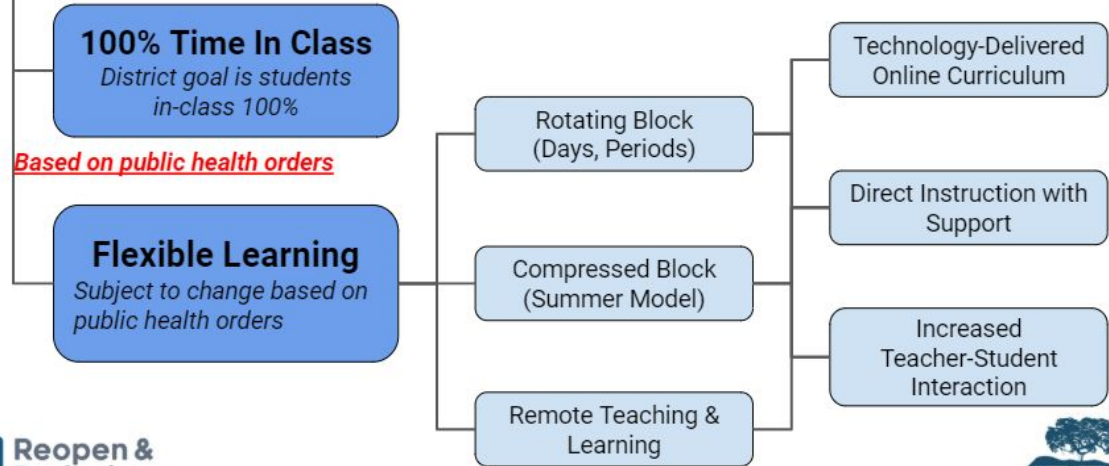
100% Time In Class
*District goal is students in-class 100%*

Based on public health orders

Flexible Learning
*Subject to change based on public health orders*

Rotating Block (Days, Periods)

Compressed Block (Summer Model)

Remote Teaching & Learning

Technology-Delivered Online Curriculum

Direct Instruction with Support

Increased Teacher-Student Interaction

Reopen & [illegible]